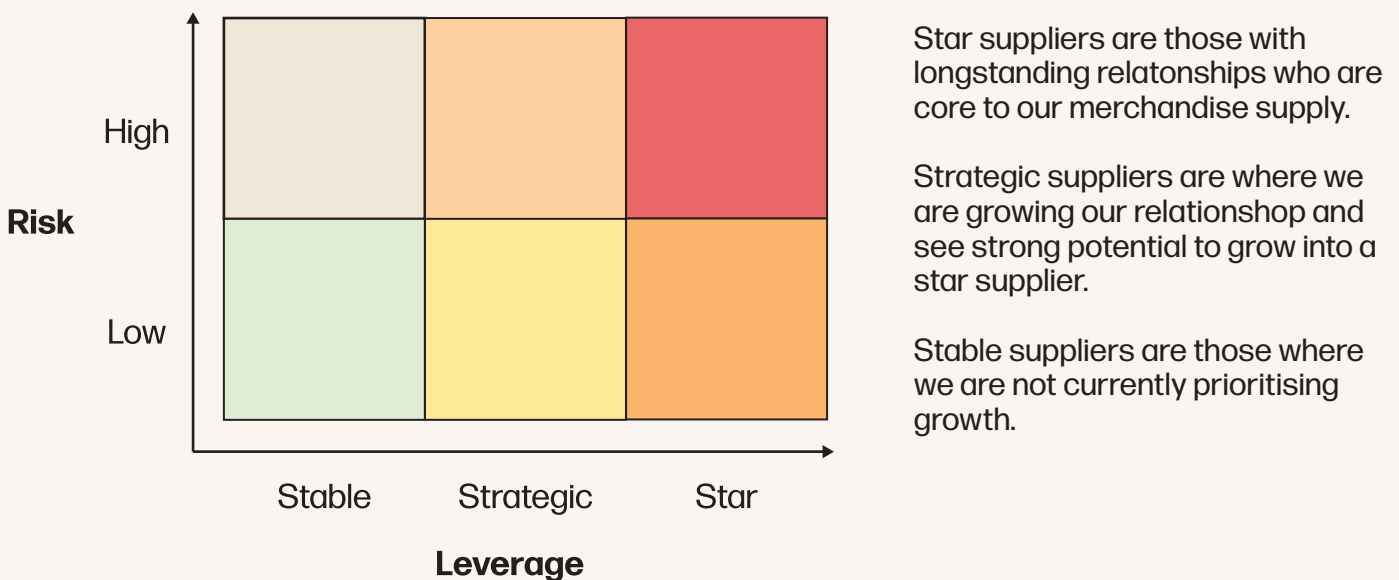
High

Risk

Low

Stable Strategic Star

Leverage

Star suppliers are those with longstanding relatonships who are core to our merchandise supply.

Strategic suppliers are where we are growing our relationshop and see strong potential to grow into a star supplier.

Stable suppliers are those where we are not currently prioritising growth.